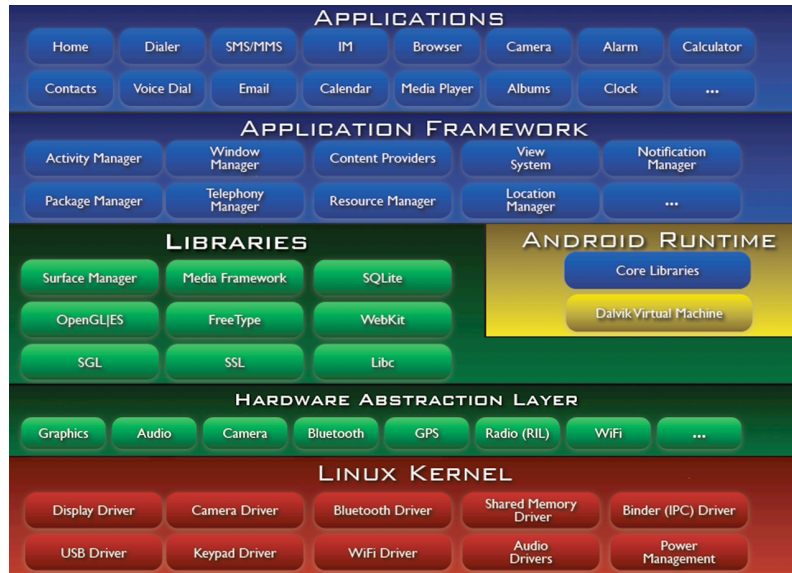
APPLICATIONS

Home
Dialer
SMS/MMS
IM
Browser
Camera
Alarm
Calculator
Contacts
Voice Dial
Email
Calendar
Media Player
Albums
Clock
...

APPLICATION FRAMEWORK

Activity Manager
Window Manager
Content Providers
View System
Notification Manager
Package Manager
Telephony Manager
Resource Manager
Location Manager
...

LIBRARIES

Surface Manager
Media Framework
SQLite
OpenGL|ES
FreeType
WebKit
SGL
SSL
Libc

ANDROID RUNTIME

Core Libraries
Dalvik Virtual Machine

HARDWARE ABSTRACTION LAYER

Graphics
Audio
Camera
Bluetooth
GPS
Radio (RIL)
WiFi
...

LINUX KERNEL

Display Driver
Camera Driver
Bluetooth Driver
Shared Memory Driver
Binder (IPC) Driver
USB Driver
Keypad Driver
WiFi Driver
Audio Drivers
Power Management